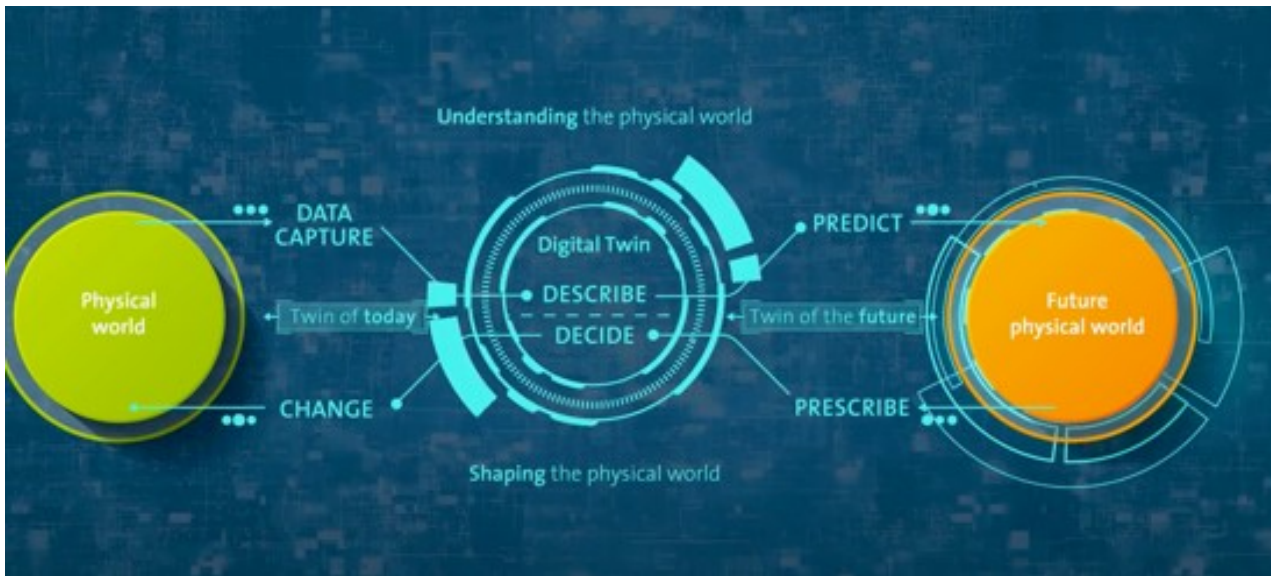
Understanding the physical world

Physical world

DATA CAPTURE

Twin of today

CHANGE

Digital Twin

DESCRIBE

DECIDE

PREDICT

Twin of the future

PRESCRIBE

Future physical world

Shaping the physical world